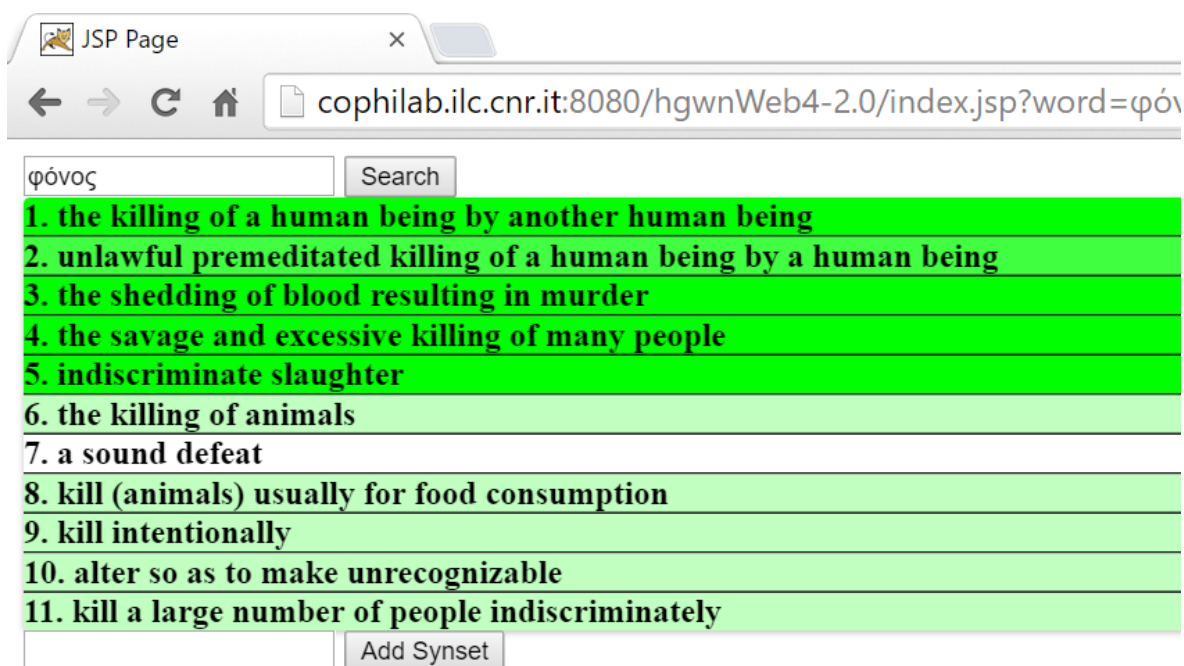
JSP Page ×

cophilab.ilc.cnr.it:8080/hgwnWeb4-2.0/index.jsp?word=φόν

φόνος Search

1. the killing of a human being by another human being
2. unlawful premeditated killing of a human being by a human being
3. the shedding of blood resulting in murder
4. the savage and excessive killing of many people
5. indiscriminate slaughter
6. the killing of animals
7. a sound defeat
8. kill (animals) usually for food consumption
9. kill intentionally
10. alter so as to make unrecognizable
11. kill a large number of people indiscriminately

Add Synset